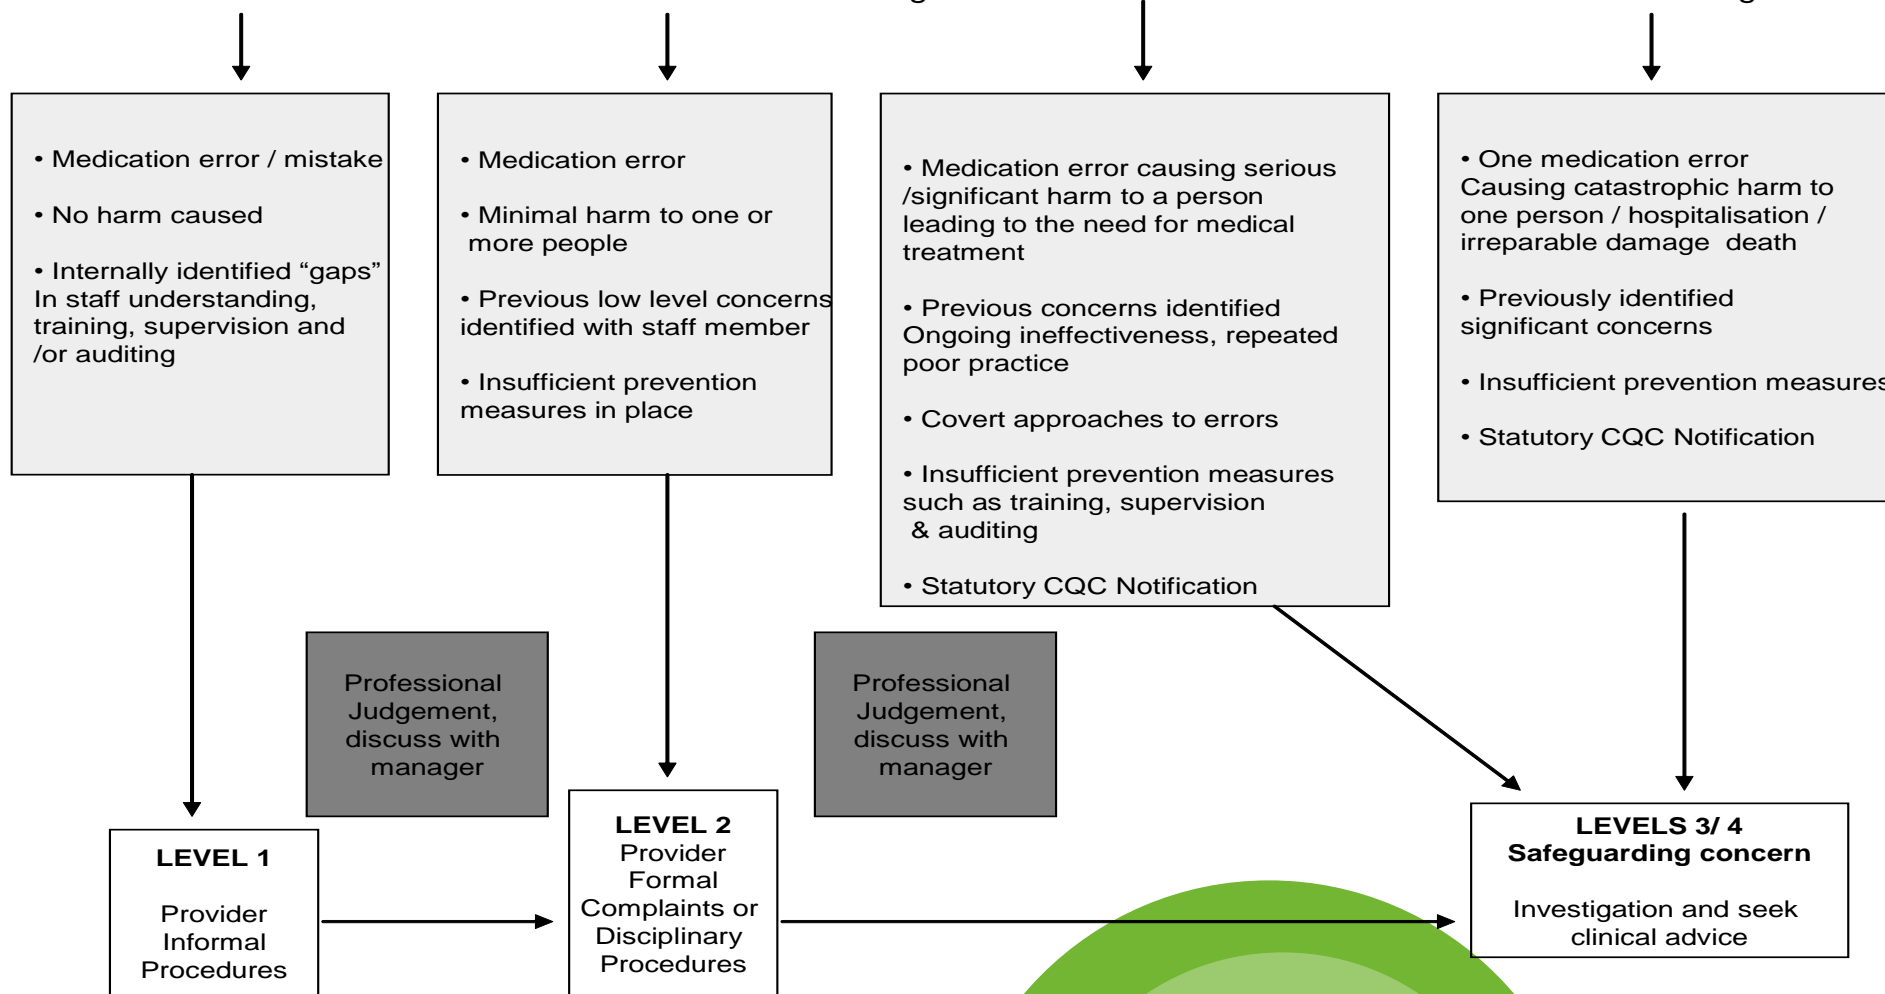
• Medication error / mistake

• No harm caused

• Internally identified "gaps" In staff understanding, training, supervision and /or auditing

• Medication error

• Minimal harm to one or more people

• Previous low level concerns identified with staff member

• Insufficient prevention measures in place

• Medication error causing serious /significant harm to a person leading to the need for medical treatment

• Previous concerns identified Ongoing ineffectiveness, repeated poor practice

• Covert approaches to errors

• Insufficient prevention measures such as training, supervision & auditing

• Statutory CQC Notification

• One medication error Causing catastrophic harm to one person / hospitalisation / irreparable damage death

• Previously identified significant concerns

• Insufficient prevention measures

• Statutory CQC Notification

Professional Judgement, discuss with manager

Professional Judgement, discuss with manager

LEVEL 1

Provider Informal Procedures

LEVEL 2
Provider Formal Complaints or Disciplinary Procedures

LEVELS 3/ 4
Safeguarding concern

Investigation and seek clinical advice